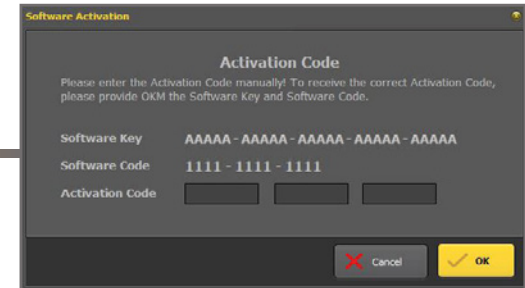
Software Activation

Activation Code

Please enter the Activation Code manually! To receive the correct Activation Code, please provide OKM the Software Key and Software Code.

Software Key AAAAA - AAAAA - AAAAA - AAAAA - AAAAA

Software Code 1111 - 1111 - 1111

Activation Code

Cancel

OK